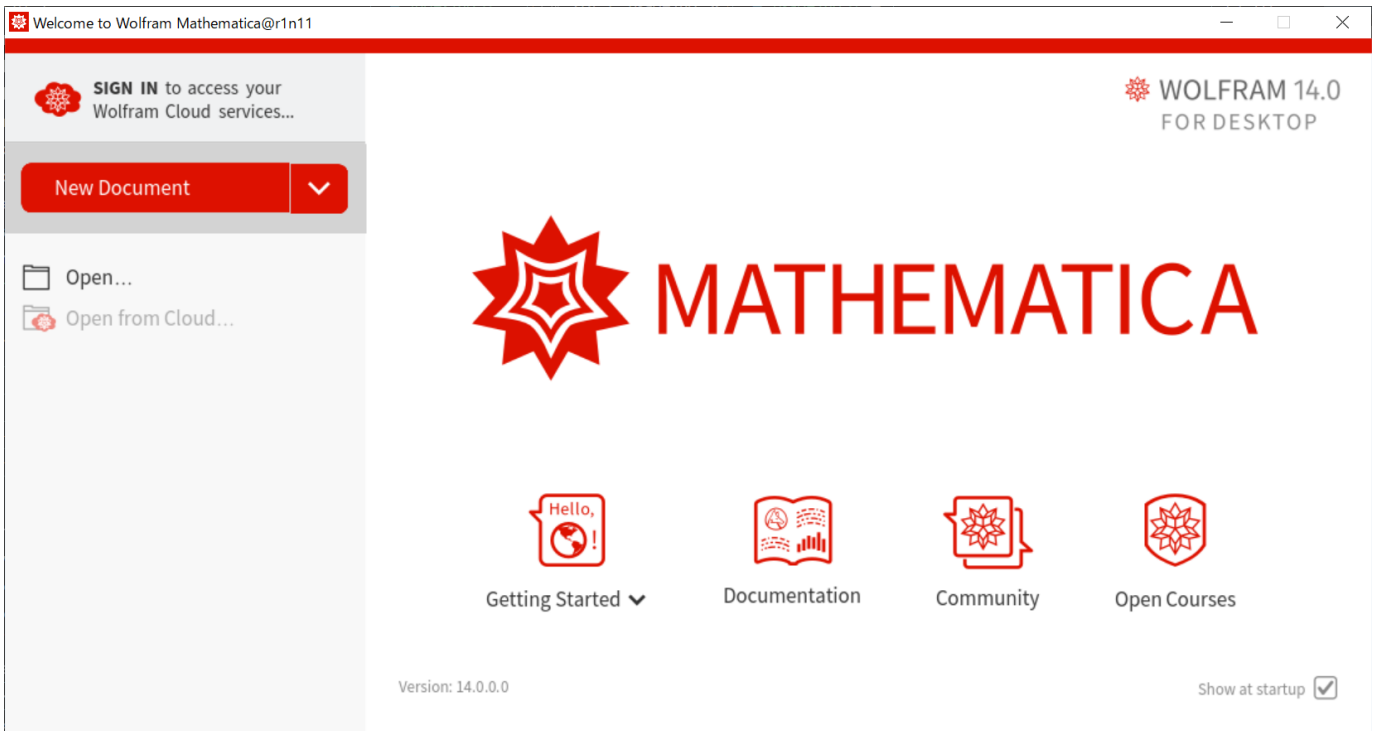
Welcome to Wolfram Mathematica@r1n11

SIGN IN to access your Wolfram Cloud services...

WOLFRAM 14.0
FOR DESKTOP

New Document

Open...

Open from Cloud...

MATHEMATICA

Hello,

Getting Started

Documentation

Community

Open Courses

Version: 14.0.0.0

Show at startup